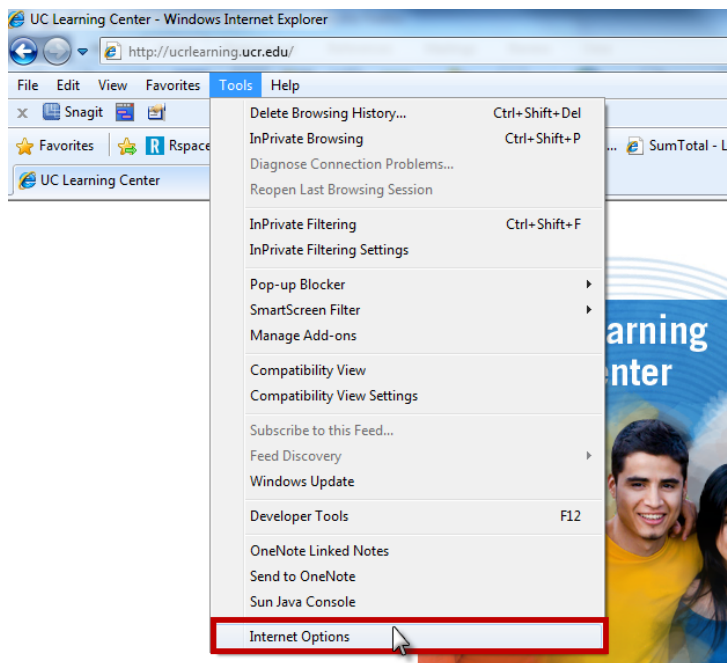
UC Learning Center - Windows Internet Explorer

http://ucrlearning.ucr.edu/

File Edit View Favorites Tools Help

Snagit

Favorites Rspace

... SumTotal - L

UC Learning Center

Delete Browsing History... Ctrl+Shift+Del
InPrivate Browsing Ctrl+Shift+P
Diagnose Connection Problems...
Reopen Last Browsing Session

InPrivate Filtering Ctrl+Shift+F
InPrivate Filtering Settings

Pop-up Blocker
SmartScreen Filter
Manage Add-ons

Compatibility View
Compatibility View Settings

Subscribe to this Feed...
Feed Discovery
Windows Update

Developer Tools F12

OneNote Linked Notes
Send to OneNote
Sun Java Console

Internet Options

arning
enter